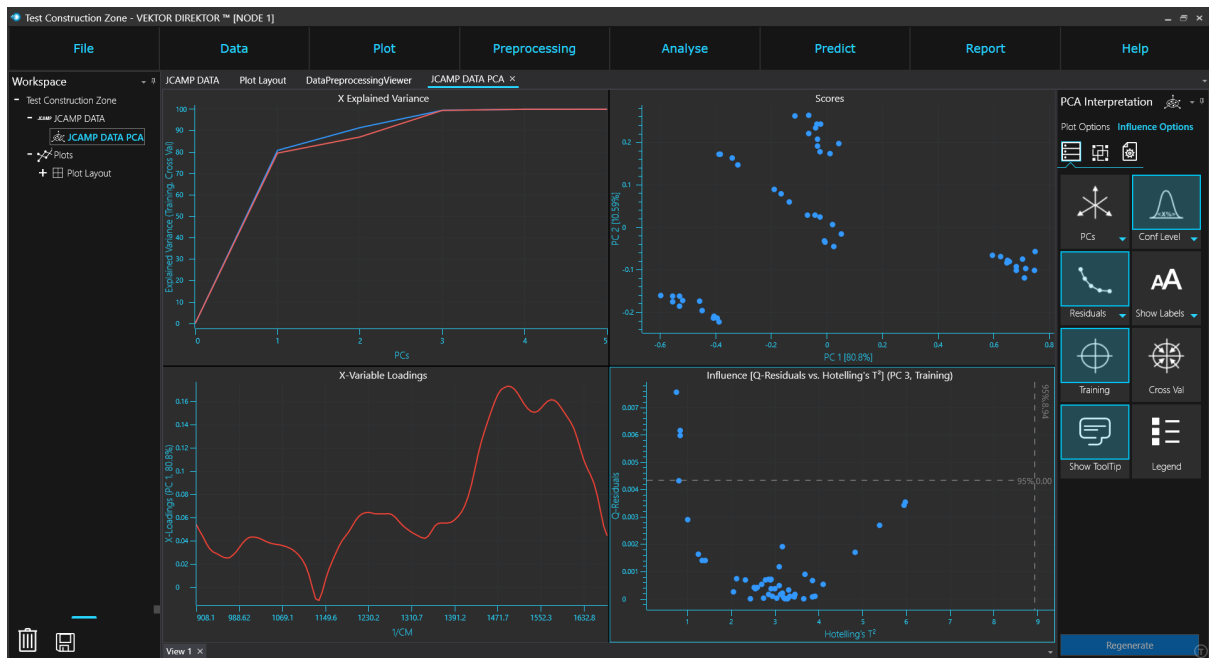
Test Construction Zone - VEKTOR DIREKTOR ™ [NODE 1]

File | Data | Plot | Preprocessing | Analyse | Predict | Report | Help

Workspace
Test Construction Zone
JCAMP DATA
JCAMP DATA PCA
Plots
Plot Layout

JCAMP DATA | Plot Layout | DataPreprocessingViewer | JCAMP DATA PCA ×

X Explained Variance
Explained Variance (Training, Cross Val)
100 90 80 70 60 50 40 30 20 10 0
0 1 2 3 4 5
PCs

Scores
PC 2 [10.59%]
0.2 0.1 0 -0.1 -0.2
-0.6 -0.4 -0.2 0 0.2 0.4 0.6 0.8
PC 1 [80.8%]

X-Variable Loadings
X-Loadings (PC 1, 80.8%)
0.16 0.14 0.12 0.1 0.08 0.06 0.04 0.02 0
908.1 988.62 1069.1 1149.6 1230.2 1310.7 1391.2 1471.7 1552.3 1632.8
1/CM

Influence [Q-Residuals vs. Hotelling's T²] (PC 3, Training)
Q-Residuals
0.007 0.006 0.005 0.004 0.003 0.002 0.001 0
1 2 3 4 5 6 7 8 9
Hotelling's T²
95% 0.00
95% 8.94

PCA Interpretation
Plot Options Influence Options
PCs
Conf Level
Residuals
Show Labels
Training
Cross Val
Show ToolTip
Legend
Regenerate

View 1 ×